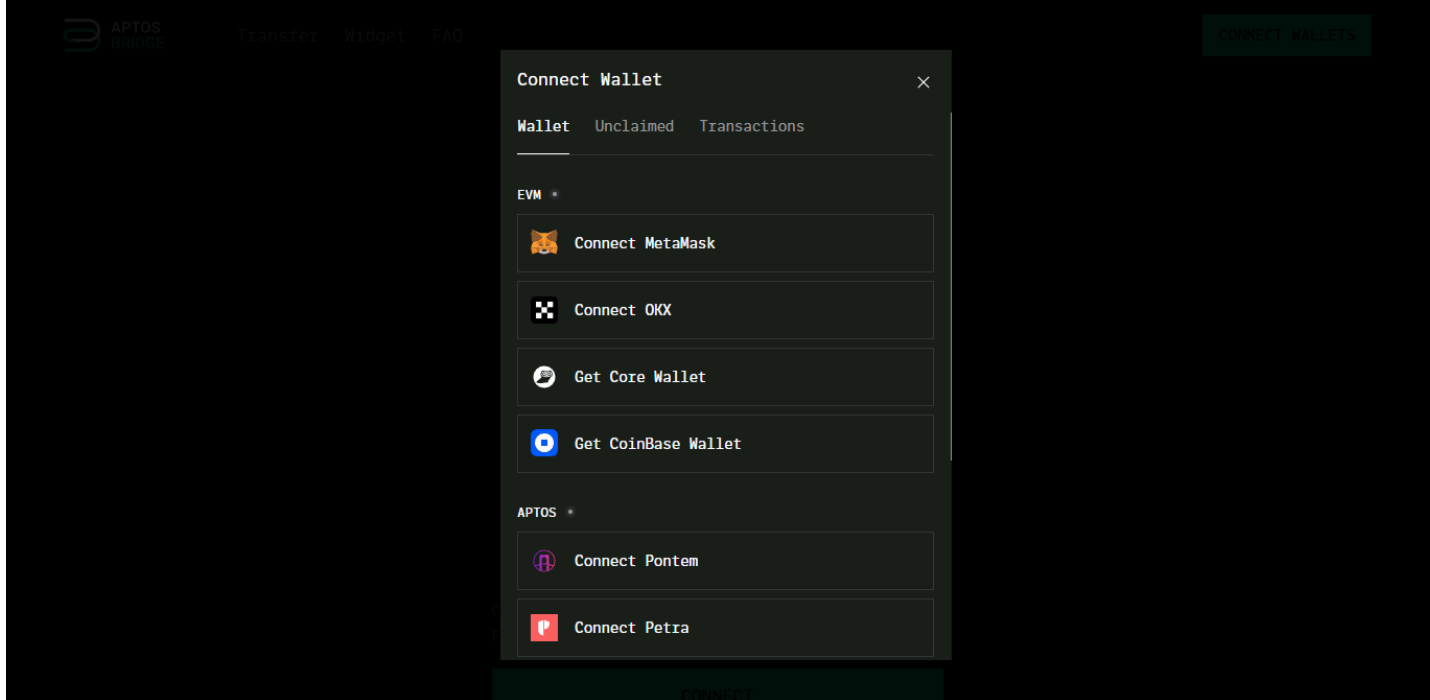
APTOS BRIDGE

Transfer Widget FAQ

CONNECT WALLETS

Connect Wallet

Wallet Unclaimed Transactions

EVM

Connect MetaMask

Connect OKX

Get Core Wallet

Get CoinBase Wallet

APTOS

Connect Pontem

Connect Petra

CONNECT